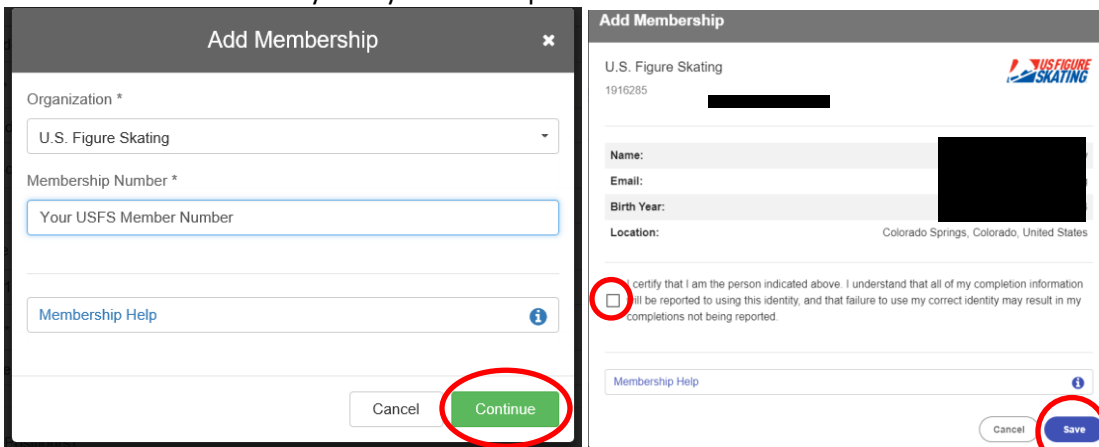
Add Membership

Organization *

U.S. Figure Skating

Membership Number *

Your USFS Member Number

Membership Help

Cancel

Continue

Add Membership

U.S. Figure Skating

1916285

US FIGURE SKATING

Name:

Email:

Birth Year:

Location: Colorado Springs, Colorado, United States

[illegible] certify that I am the person indicated above. I understand that all of my completion information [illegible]ill be reported to using this identity, and that failure to use my correct identity may result in my completions not being reported.

Membership Help

Cancel

Save